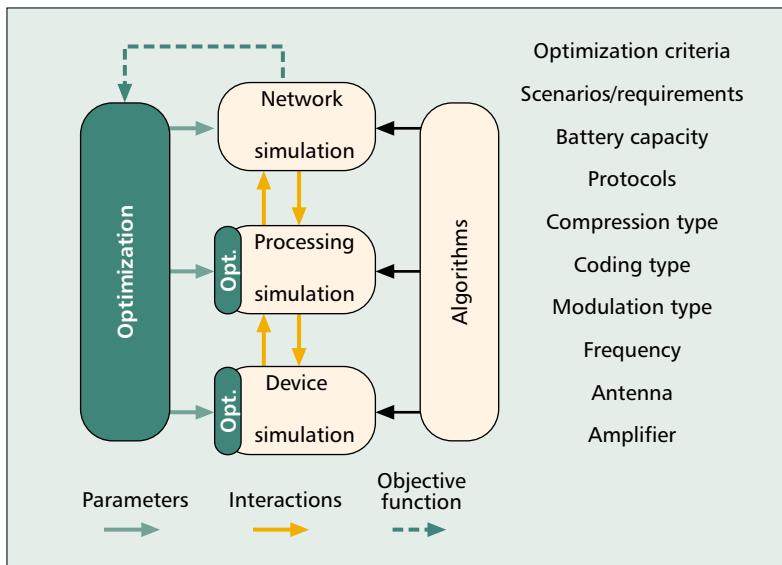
Optimization

Network simulation

Opt.

Processing simulation

Opt.

Device simulation

Algorithms

Optimization criteria

Scenarios/requirements

Battery capacity

Protocols

Compression type

Coding type

Modulation type

Frequency

Antenna

Amplifier

Parameters

Interactions

Objective function